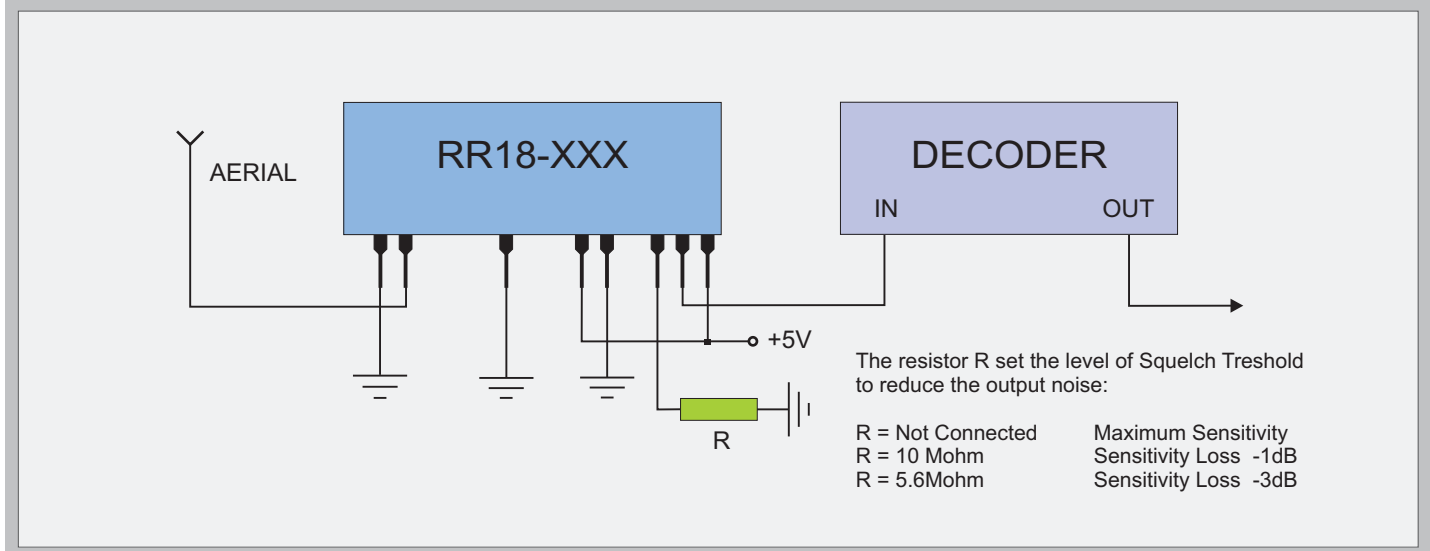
AERIAL

RR18-XXX

DECODER

IN

OUT

+5V

R

The resistor R set the level of Squelch Treshold to reduce the output noise:

| | |
|---|---|
| R = Not Connected | Maximum Sensitivity |
| R = 10 Mohm | Sensitivity Loss -1dB |
| R = 5.6Mohm | Sensitivity Loss -3dB |